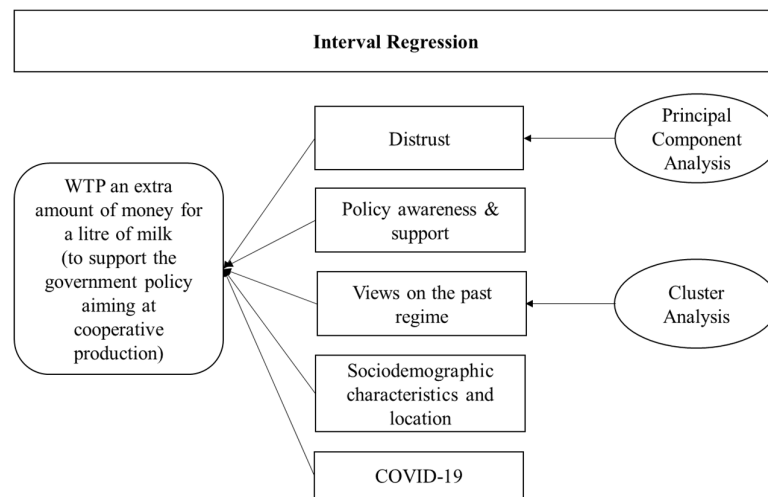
Interval Regression

WTP an extra amount of money for a litre of milk (to support the government policy aiming at cooperative production)

Distrust

Principal Component Analysis

Policy awareness & support

Views on the past regime

Cluster Analysis

Sociodemographic characteristics and location

COVID-19